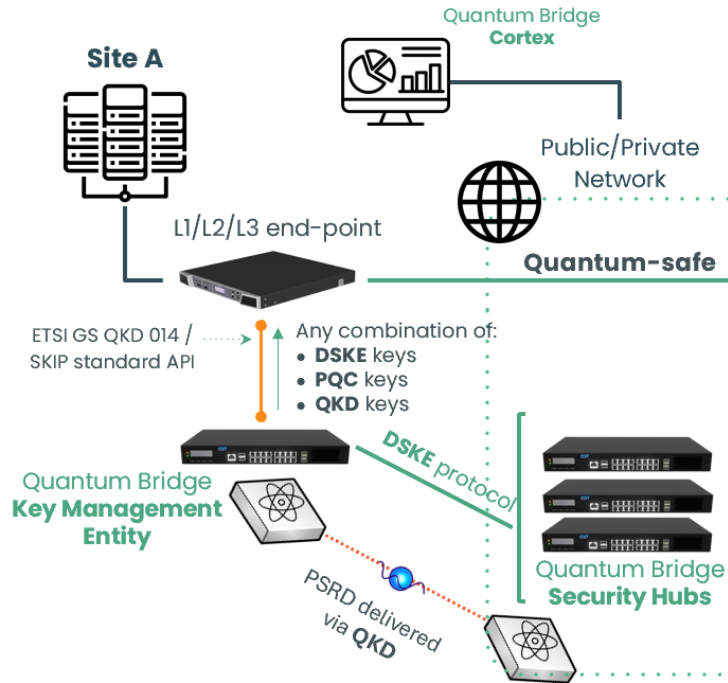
Quantum Bridge
Cortex

Site A

Public/Private
Network

L1/L2/L3 end-point

Quantum-safe

ETSI GS QKD 014 /
SKIP standard API

Any combination of:
• DSKE keys
• PQC keys
• QKD keys

DSKE protocol

Quantum Bridge
Key Management
Entity

Quantum Bridge
Security Hubs

PSRD delivered
via QKD